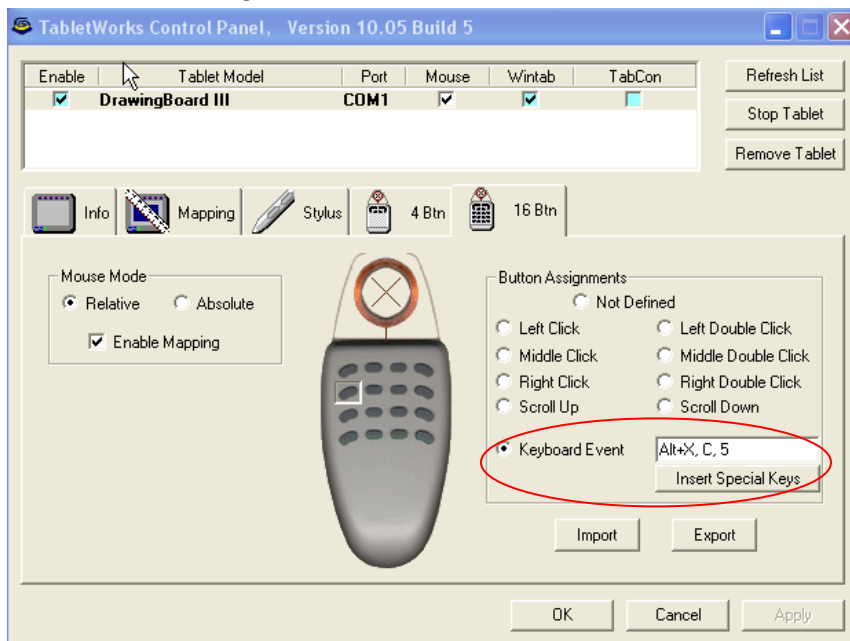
TabletWorks Control Panel, Version 10.05 Build 5

| Enable | Tablet Model | Port | Mouse | Wintab | TabCon |
|---|---|---|---|---|---|
| ☑ | DrawingBoard III | COM1 | ☑ | ☑ | ☐ |

Refresh List
Stop Tablet
Remove Tablet

Info
Mapping
Stylus
4 Btn
16 Btn

Mouse Mode
Relative
Absolute
Enable Mapping

Button Assignments
Not Defined
Left Click
Left Double Click
Middle Click
Middle Double Click
Right Click
Right Double Click
Scroll Up
Scroll Down
Keyboard Event
Alt+X, C, 5
Insert Special Keys

Import
Export

OK
Cancel
Apply